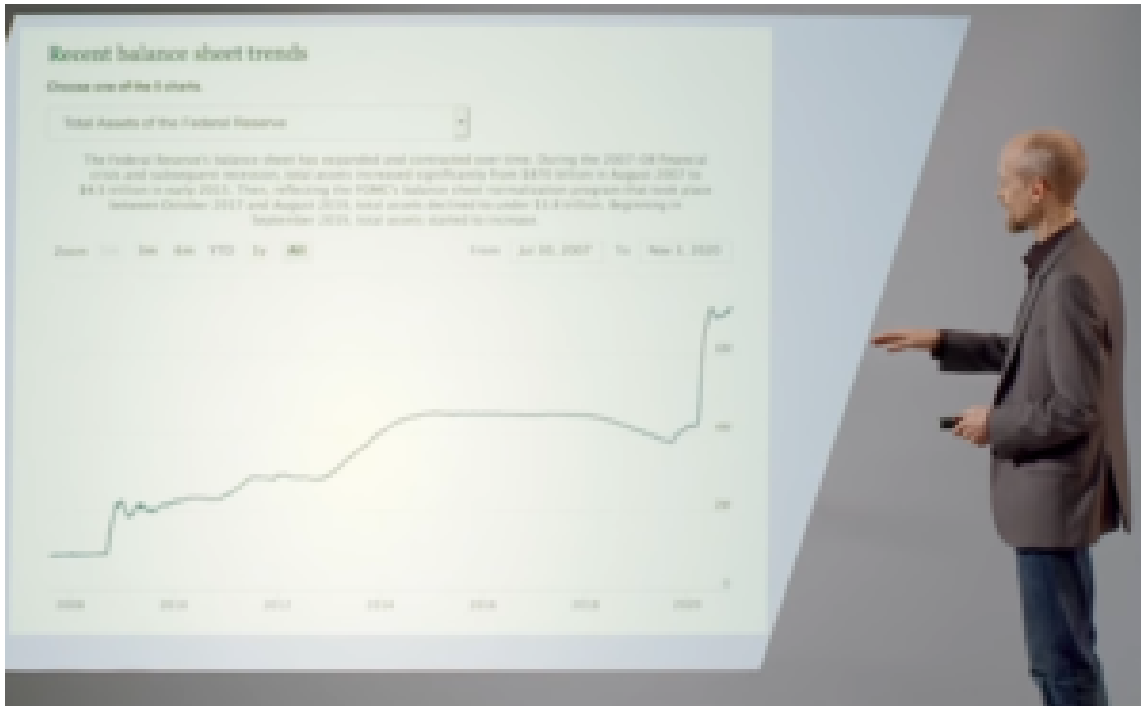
Recent balance sheet trends

Choose one of the 5 charts

Total Assets of the Federal Reserve

The Federal Reserve's balance sheet has expanded and contracted over time. During the 2007-08 financial crisis and subsequent recession, total assets increased significantly from $870 billion in August 2007 to $4.5 trillion in early 2015. Then, reflecting the FOMC's balance sheet normalization program that took place between October 2017 and August 2019, total assets declined to under $3.8 trillion. Beginning in September 2019, total assets started to increase.

Zoom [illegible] 3m 6m YTD 1y All

From Jul 30, 2007 To Nov 2, 2020

6M

4M

2M

0

2008 2010 2012 2014 2016 2018 2020